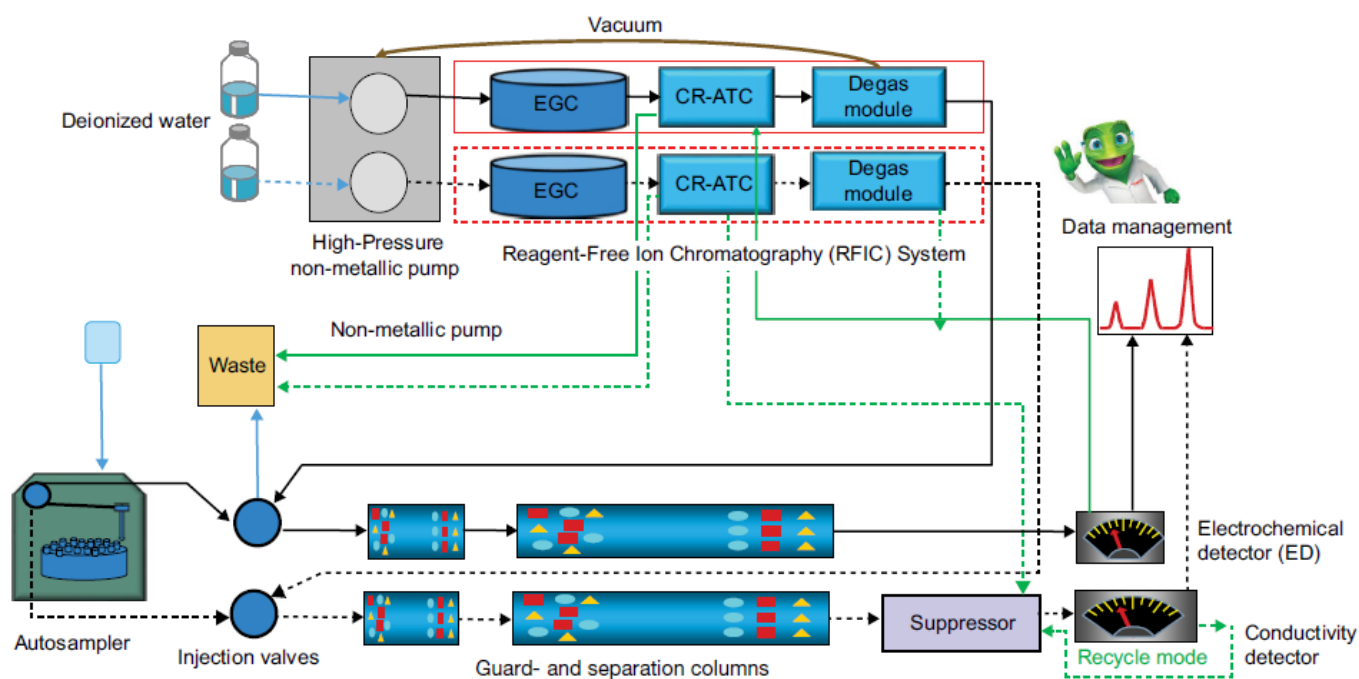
Vacuum

Deionized water

EGC

CR-ATC

Degas module

EGC

CR-ATC

Degas module

High-Pressure non-metallic pump

Reagent-Free Ion Chromatography (RFIC) System

Data management

Non-metallic pump

Waste

Electrochemical detector (ED)

Suppressor

Autosampler

Injection valves

Guard- and separation columns

Recycle mode

Conductivity detector